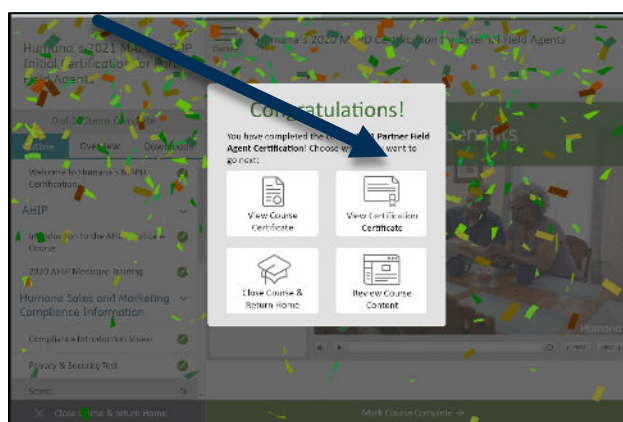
Humana's 2021 M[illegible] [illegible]DP Initial Certification for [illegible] Field Agents

Humana's 2020 MAPD Certification for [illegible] Field Agents

0 of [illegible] Items Complete

Outline Overview Downloads

Welcome to Humana's MAPD Certification

AHIP

Introduction to the AHIP Medicare Course

2020 AHIP Medicare Training

Humana Sales and Marketing Compliance Information

Compliance Introduction Video

Privacy & Security Test

Score

Close Course & return Home

Congratulations!

You have completed the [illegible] Partner Field Agent Certification! Choose w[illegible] want to go next:

View Course Certificate

View Certification Certificate

Close Course & Return Home

Review Course Content

Benefits

Humana

Mark Course Complete →